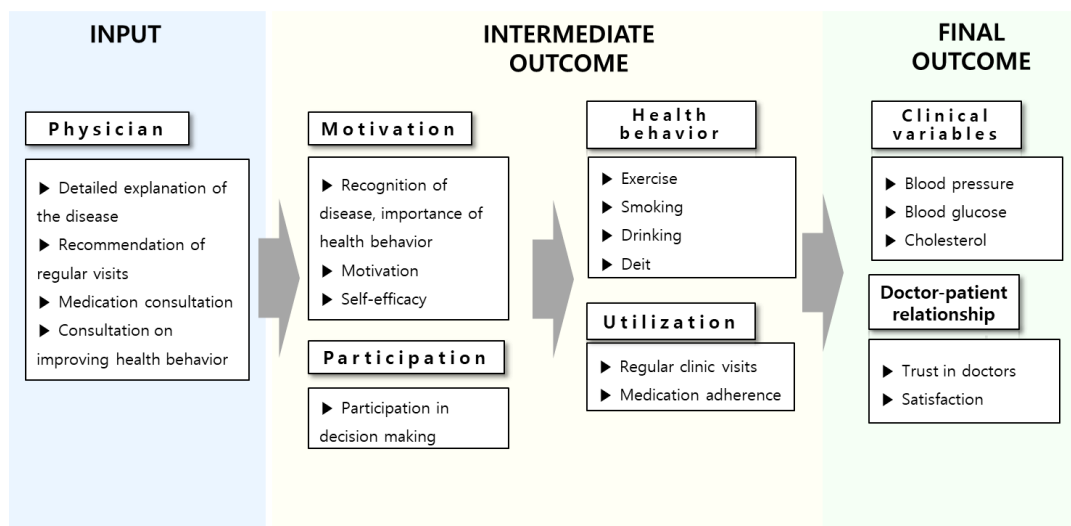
INPUT

Physician

▶ Detailed explanation of the disease
▶ Recommendation of regular visits
▶ Medication consultation
▶ Consultation on improving health behavior

INTERMEDIATE OUTCOME

Motivation

▶ Recognition of disease, importance of health behavior
▶ Motivation
▶ Self-efficacy

Participation

▶ Participation in decision making

Health behavior

▶ Exercise
▶ Smoking
▶ Drinking
▶ Deit

Utilization

▶ Regular clinic visits
▶ Medication adherence

FINAL OUTCOME

Clinical variables

▶ Blood pressure
▶ Blood glucose
▶ Cholesterol

Doctor-patient relationship

▶ Trust in doctors
▶ Satisfaction